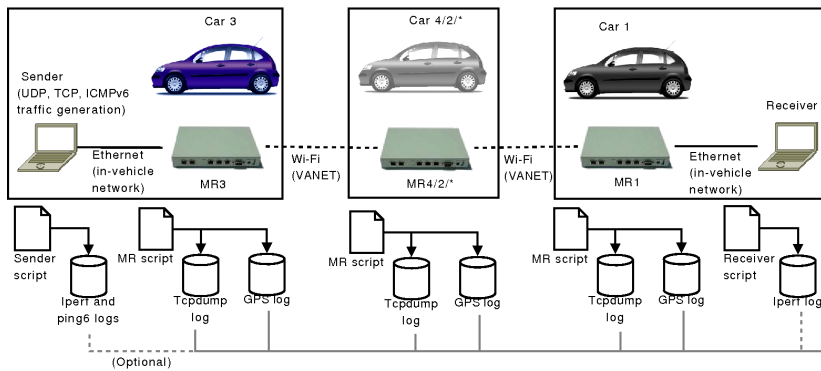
Car 3

Sender (UDP, TCP, ICMPv6 traffic generation)

Ethernet (in-vehicle network)

MR3

Wi-Fi (VANET)

Car 4/2/*

MR4/2/*

Wi-Fi (VANET)

Car 1

MR1

Receiver

Ethernet (in-vehicle network)

Sender script

Iperf and ping6 logs

MR script

Tcpdump log

GPS log

MR script

Tcpdump log

GPS log

MR script

Tcpdump log

GPS log

Receiver script

Iperf log

(Optional)